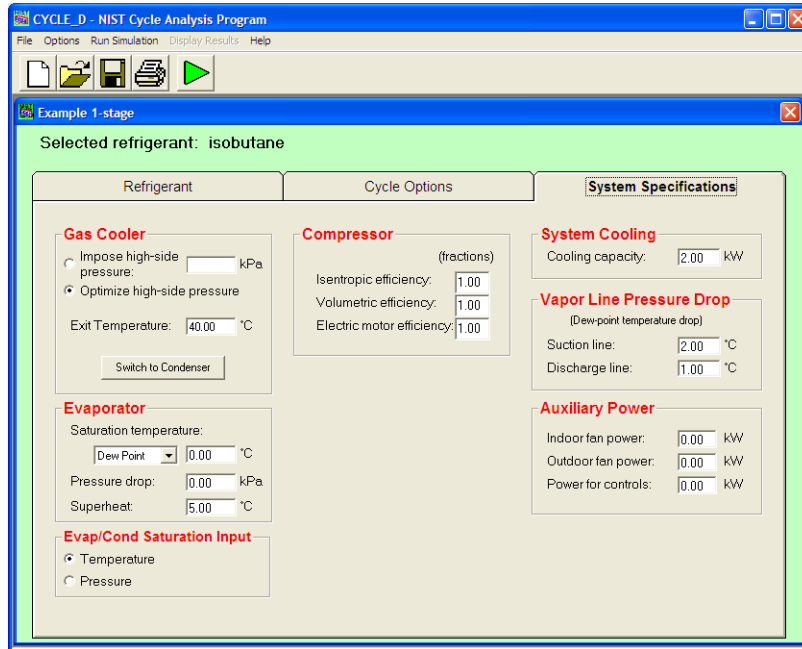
CYCLE_D - NIST Cycle Analysis Program

File Options Run Simulation Display Results Help

Example 1-stage

Selected refrigerant: isobutane

Refrigerant | Cycle Options | System Specifications

Gas Cooler
Impose high-side pressure: kPa
Optimize high-side pressure
Exit Temperature: 40.00 °C
Switch to Condenser

Evaporator
Saturation temperature:
Dew Point 0.00 °C
Pressure drop: 0.00 kPa
Superheat: 5.00 °C

Evap/Cond Saturation Input
Temperature
Pressure

Compressor
(fractions)
Isentropic efficiency: 1.00
Volumetric efficiency: 1.00
Electric motor efficiency: 1.00

System Cooling
Cooling capacity: 2.00 kW

Vapor Line Pressure Drop
(Dew-point temperature drop)
Suction line: 2.00 °C
Discharge line: 1.00 °C

Auxiliary Power
Indoor fan power: 0.00 kW
Outdoor fan power: 0.00 kW
Power for controls: 0.00 kW